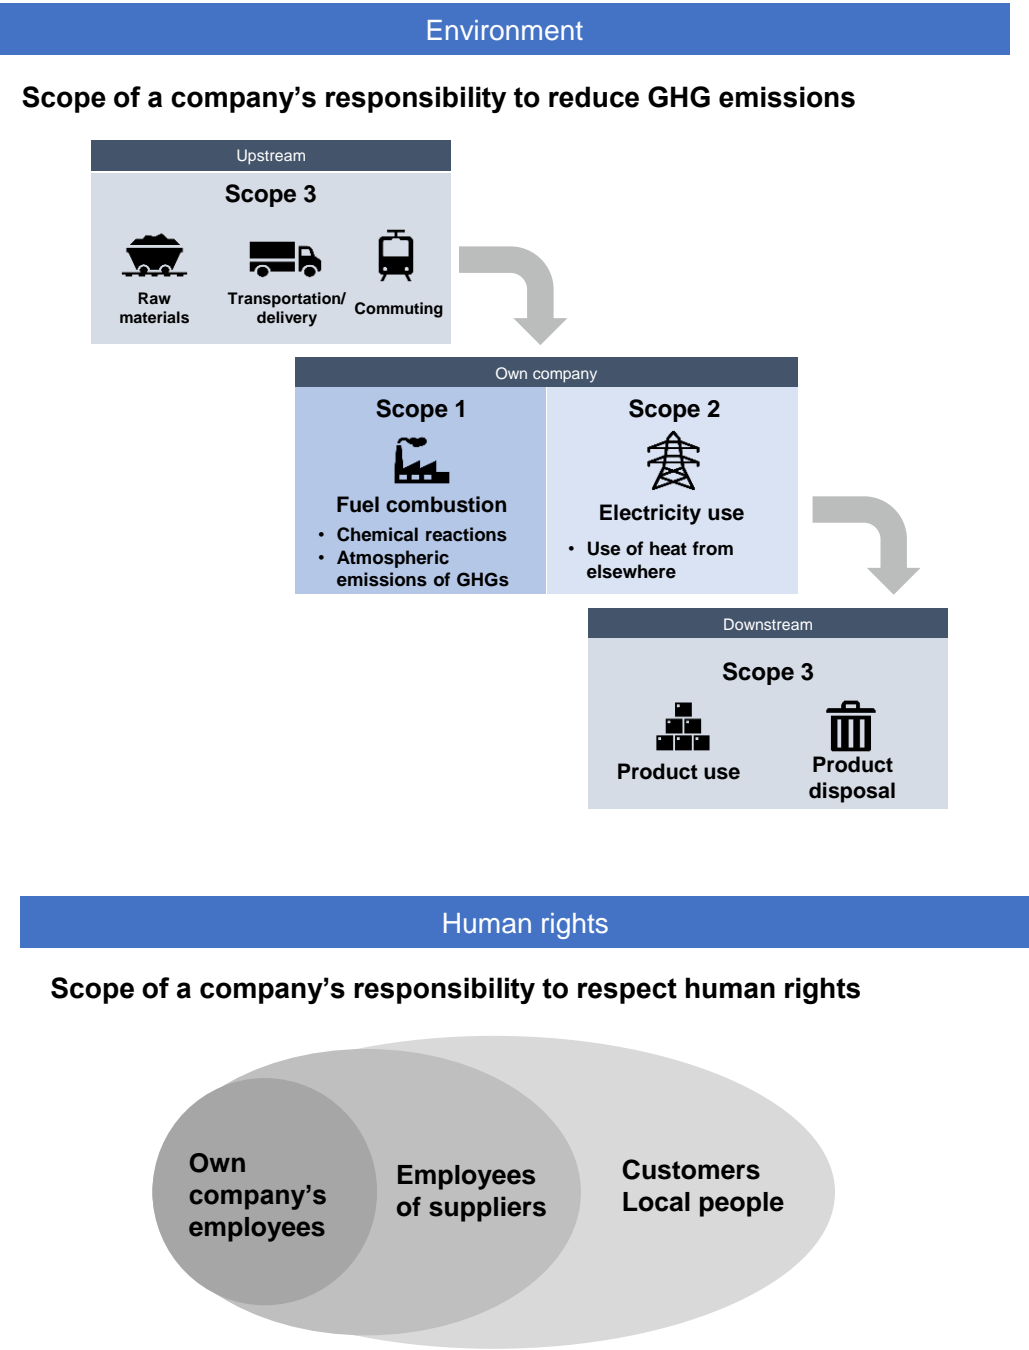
Environment

Scope of a company’s responsibility to reduce GHG emissions

Upstream

Scope 3

Raw materials

Transportation/ delivery

Commuting

Own company

Scope 1

Fuel combustion

• Chemical reactions
• Atmospheric emissions of GHGs

Scope 2

Electricity use

• Use of heat from elsewhere

Downstream

Scope 3

Product use

Product disposal

Human rights

Scope of a company’s responsibility to respect human rights

Own company’s employees

Employees of suppliers

Customers
Local people